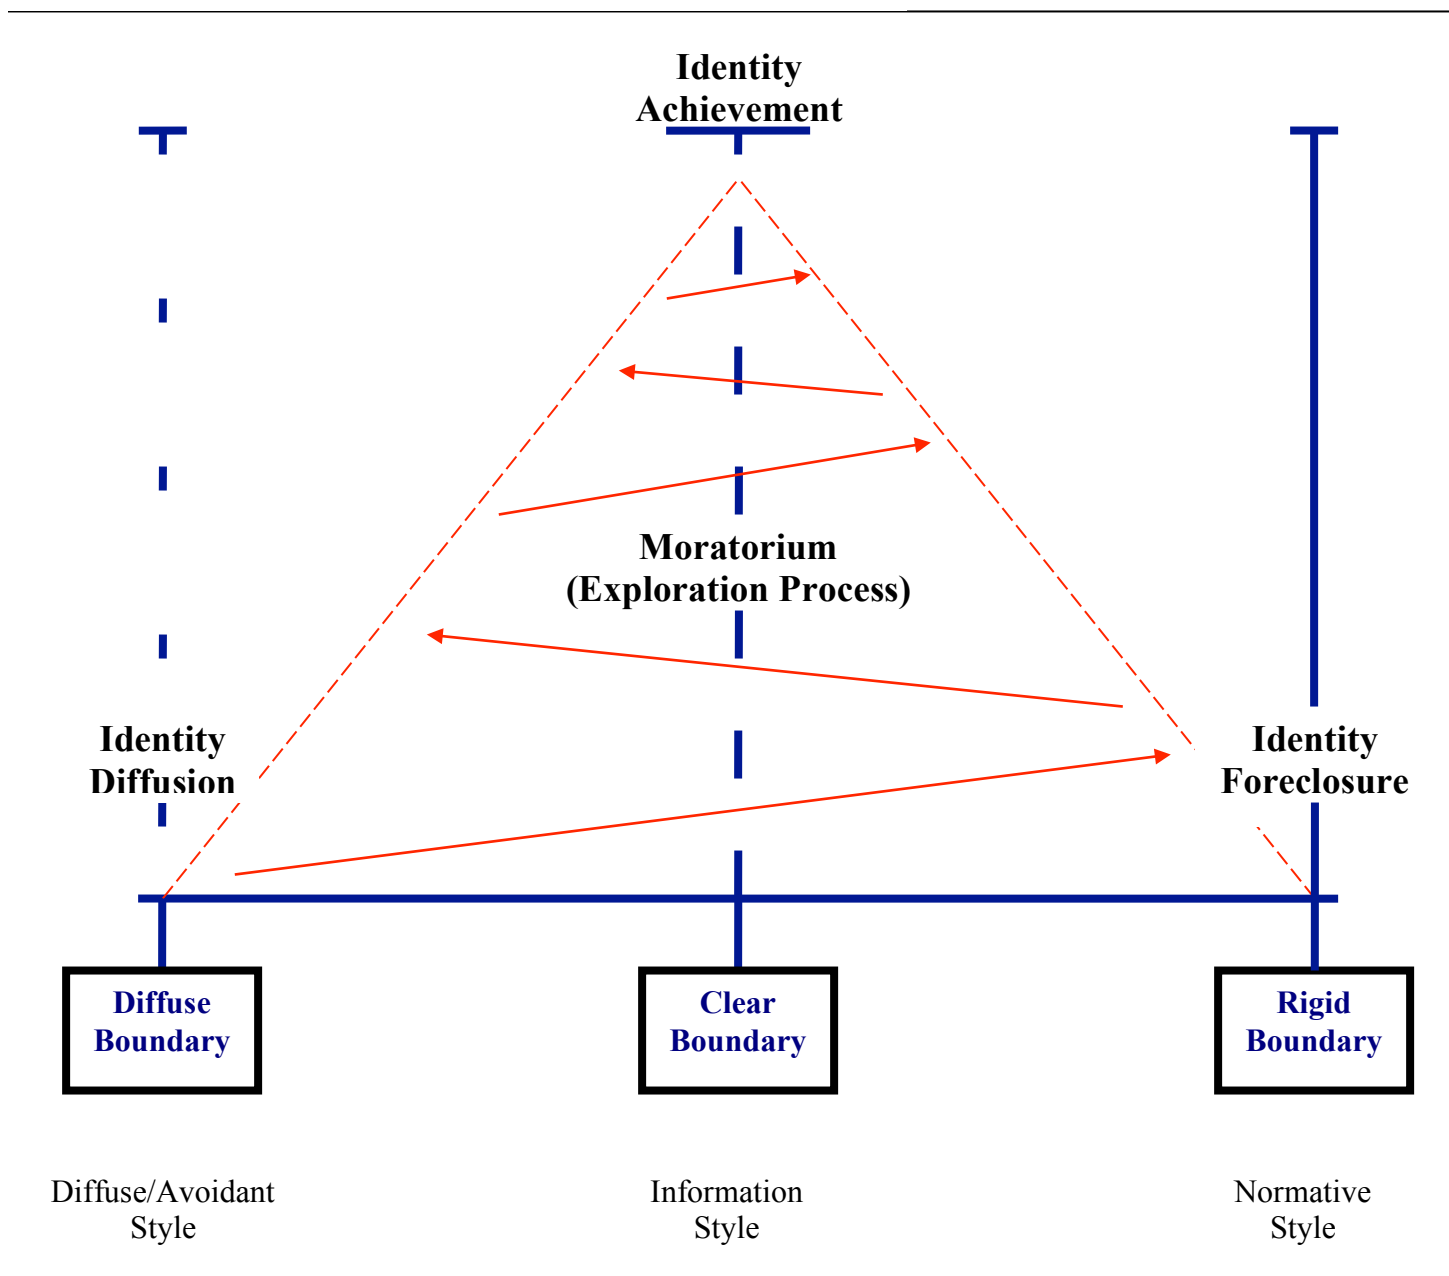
Identity Achievement

Moratorium (Exploration Process)

Identity Diffusion

Identity Foreclosure

Diffuse Boundary

Clear Boundary

Rigid Boundary

Diffuse/Avoidant Style

Information Style

Normative Style